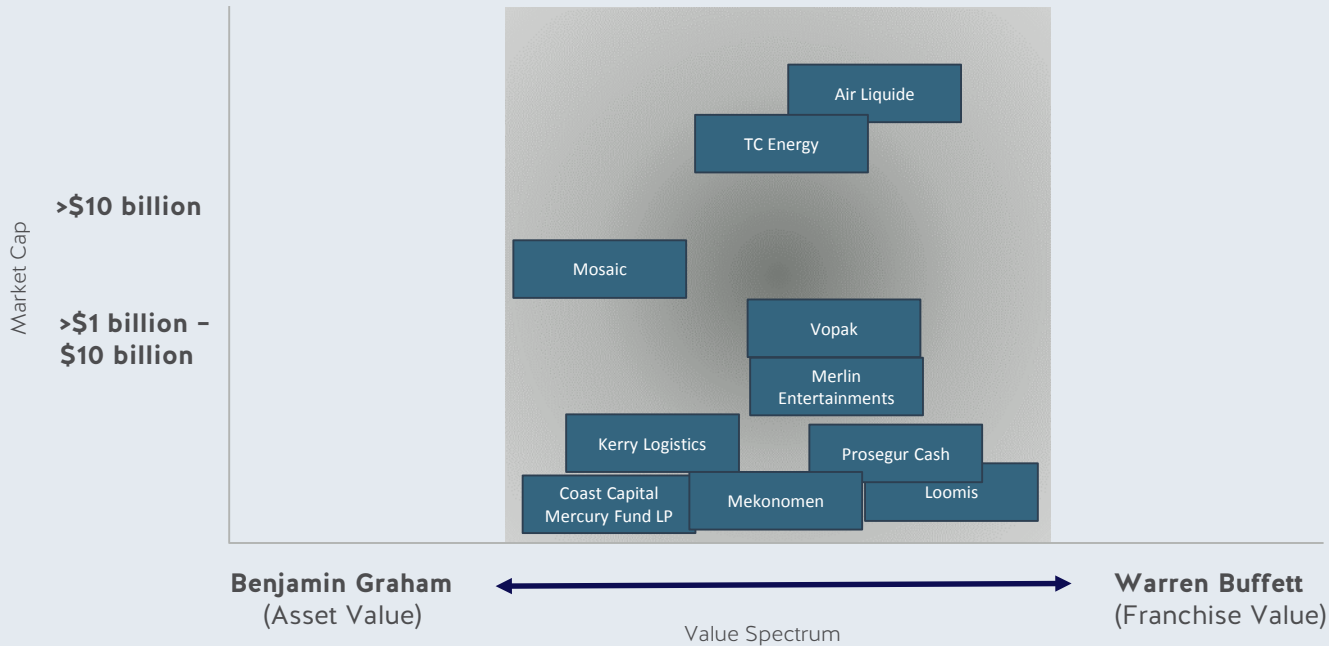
Market Cap

>$10 billion

>$1 billion – $10 billion

Air Liquide

TC Energy

Mosaic

Vopak

Merlin Entertainments

Kerry Logistics

Prosegur Cash

Coast Capital Mercury Fund LP

Mekonomen

Loomis

Benjamin Graham
(Asset Value)

Warren Buffett
(Franchise Value)

Value Spectrum